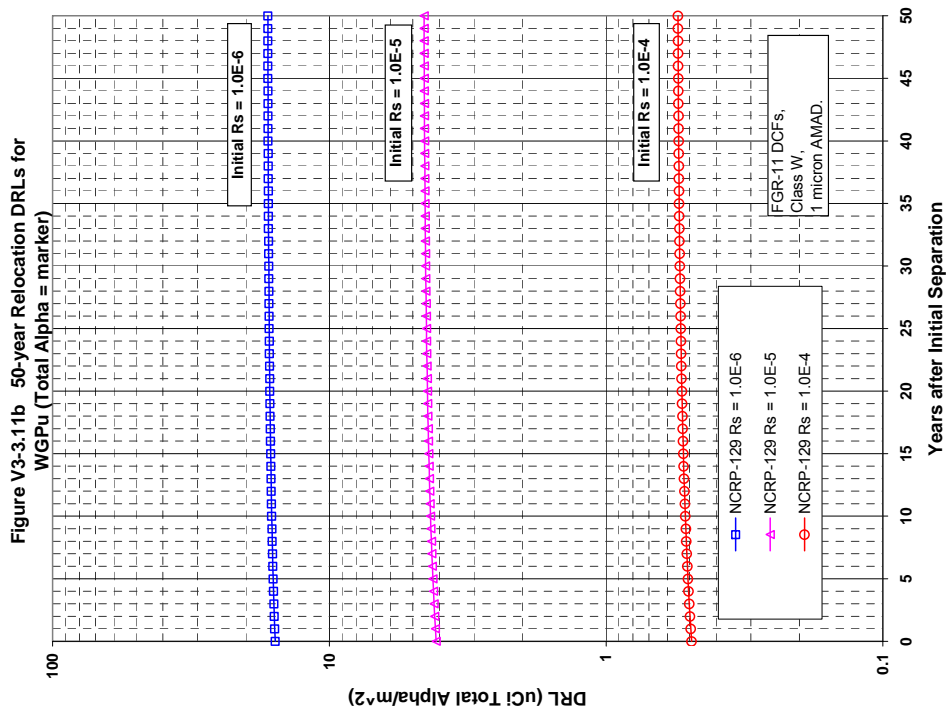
Figure V3-3.11b 50-year Relocation DRLs for WGPu (Total Alpha = marker)

Initial Rs = 1.0E-6

Initial Rs = 1.0E-5

Initial Rs = 1.0E-4

FGR-11 DCFs, Class W, 1 micron AMAD.

NCRP-129 Rs = 1.0E-6
NCRP-129 Rs = 1.0E-5
NCRP-129 Rs = 1.0E-4

DRL (uCi Total Alpha/m^2)

100
10
1
0.1

0
5
10
15
20
25
30
35
40
45
50

Years after Initial Separation